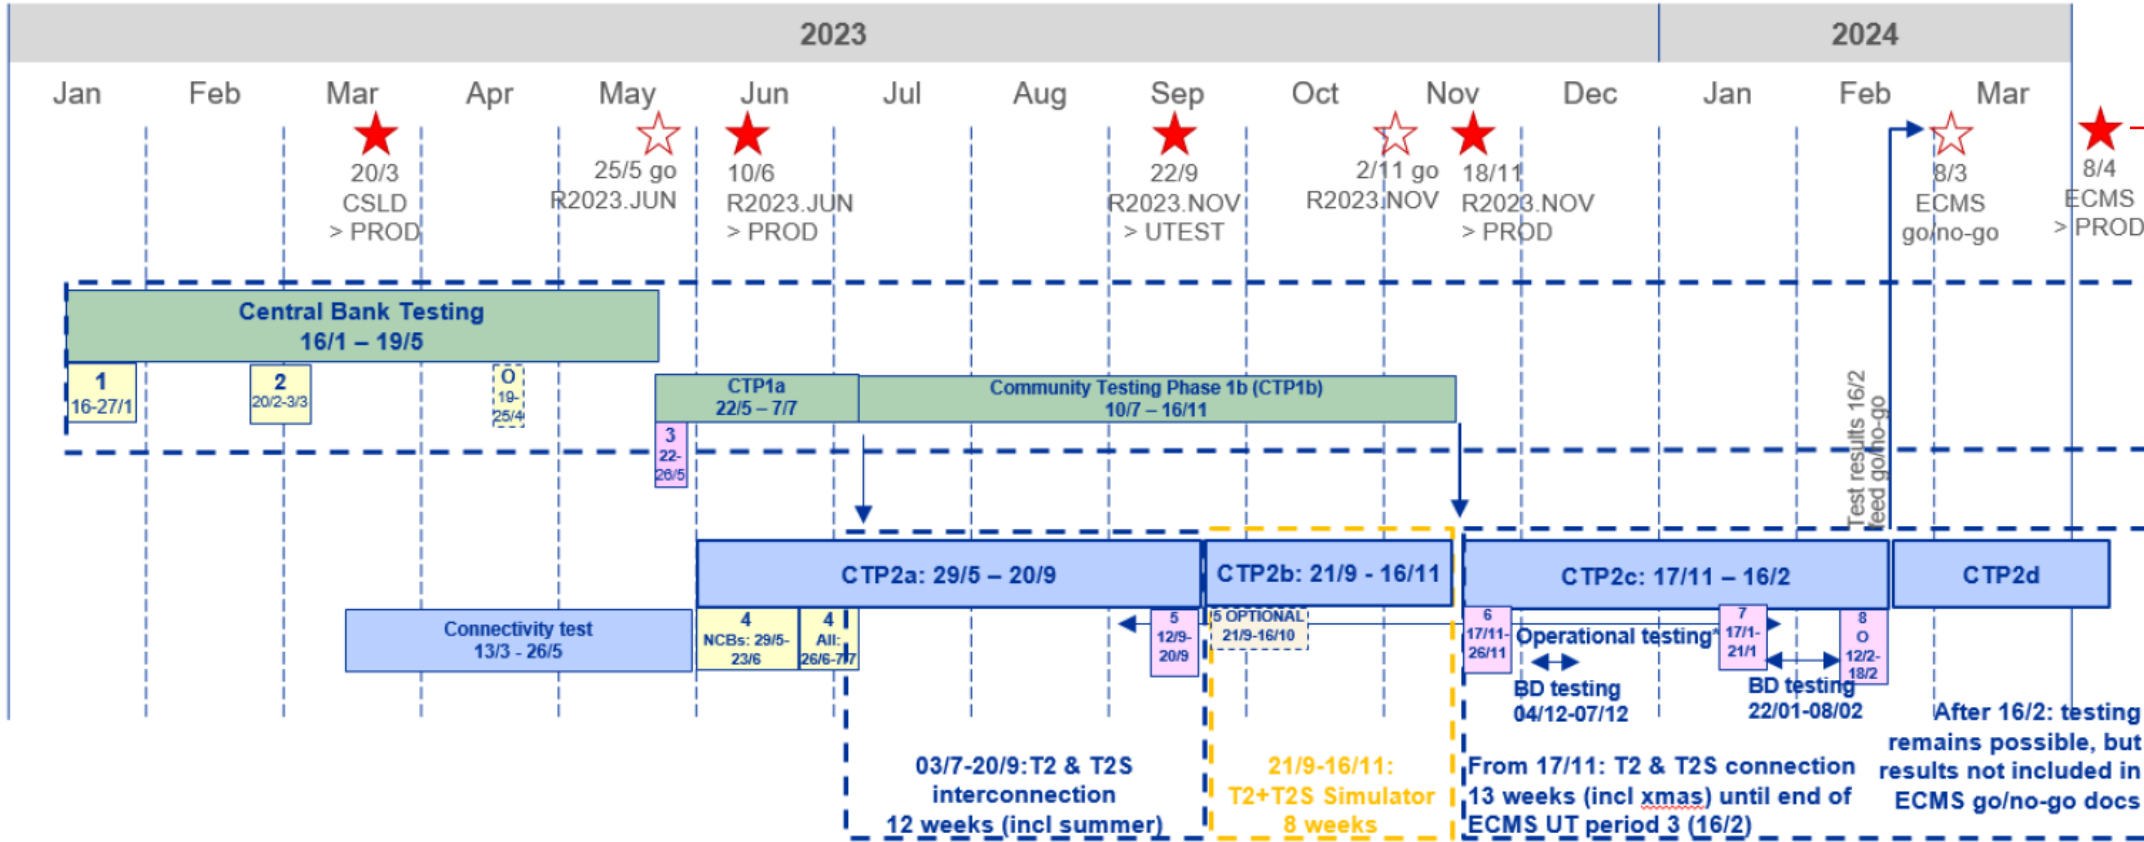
2023

2024

Jan Feb Mar Apr May Jun Jul Aug Sep Oct Nov Dec Jan Feb Mar

20/3 CSLD > PROD

25/5 go R2023.JUN

10/6 R2023.JUN > PROD

22/9 R2023.NOV > UTEST

2/11 go R2023.NOV

18/11 R2023.NOV > PROD

8/3 ECMS go/no-go

8/4 ECMS > PROD

Central Bank Testing 16/1 – 19/5

1 16-27/1

2 20/2-3/3

O 19-25/4

CTP1a 22/5 – 7/7

Community Testing Phase 1b (CTP1b) 10/7 – 16/11

3 22-26/5

Test results 16/2 feed go/no-go

CTP2a: 29/5 – 20/9

CTP2b: 21/9 - 16/11

CTP2c: 17/11 – 16/2

CTP2d

Connectivity test 13/3 - 26/5

4 NCBs: 29/5-23/6

4 All: 26/6-7/7

5 12/9-20/9

5 OPTIONAL 21/9-16/10

6 17/11-26/11

Operational testing*

7 17/1-21/1

8 O 12/2-18/2

BD testing 04/12-07/12

BD testing 22/01-08/02

After 16/2: testing remains possible, but results not included in ECMS go/no-go docs

03/7-20/9: T2 & T2S interconnection 12 weeks (incl summer)

21/9-16/11: T2+T2S Simulator 8 weeks

From 17/11: T2 & T2S connection 13 weeks (incl xmas) until end of ECMS UT period 3 (16/2)